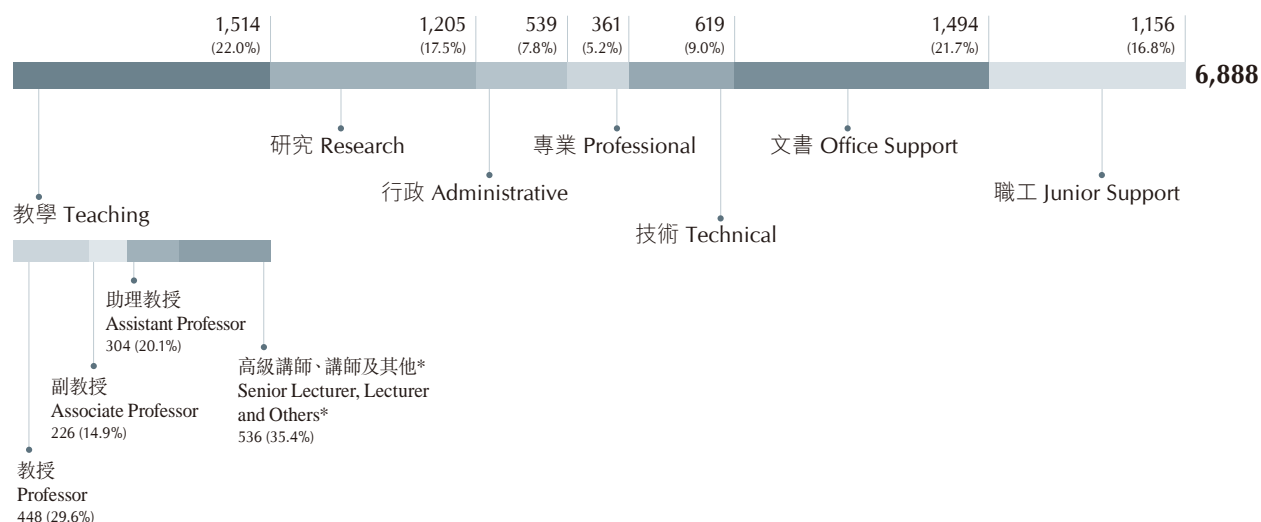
1,514
(22.0%)

1,205
(17.5%)

539
(7.8%)

361
(5.2%)

619
(9.0%)

1,494
(21.7%)

1,156
(16.8%)

6,888

研究 Research

專業 Professional

文書 Office Support

行政 Administrative

職工 Junior Support

教學 Teaching

技術 Technical

助理教授
Assistant Professor
304 (20.1%)

高級講師、講師及其他*
Senior Lecturer, Lecturer and Others*
536 (35.4%)

副教授
Associate Professor
226 (14.9%)

教授
Professor
448 (29.6%)